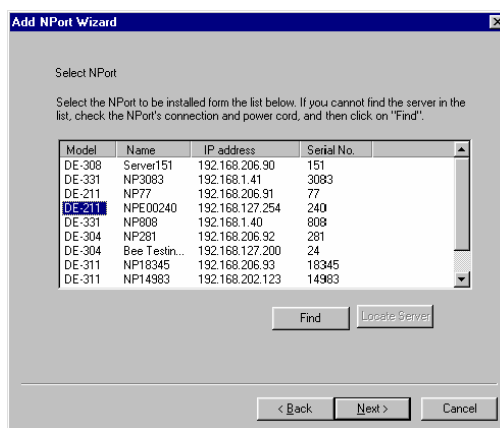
Add NPort Wizard

Select NPort

Select the NPort to be installed form the list below. If you cannot find the server in the list, check the NPort's connection and power cord, and then click on "Find".

| Model | Name | IP address | Serial No. |
|---|---|---|---|
| DE-308 | Server151 | 192.168.206.90 | 151 |
| DE-331 | NP3083 | 192.168.1.41 | 3083 |
| DE-211 | NP77 | 192.168.206.91 | 77 |
| DE-211 | NPE00240 | 192.168.127.254 | 240 |
| DE-331 | NP808 | 192.168.1.40 | 808 |
| DE-304 | NP281 | 192.168.206.92 | 281 |
| DE-304 | Bee Testin... | 192.168.127.200 | 24 |
| DE-311 | NP18345 | 192.168.206.93 | 18345 |
| DE-311 | NP14983 | 192.168.202.123 | 14983 |

Find

Locate Server

< Back

Next >

Cancel